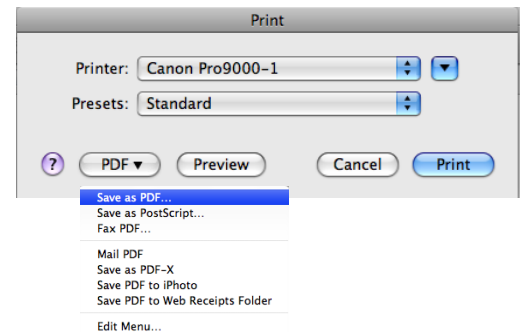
Print

Printer: Canon Pro9000-1

Presets: Standard

?

PDF ▾

Preview

Cancel

Print

Save as PDF…
Save as PostScript…
Fax PDF…

Mail PDF
Save as PDF-X
Save PDF to iPhoto
Save PDF to Web Receipts Folder

Edit Menu…